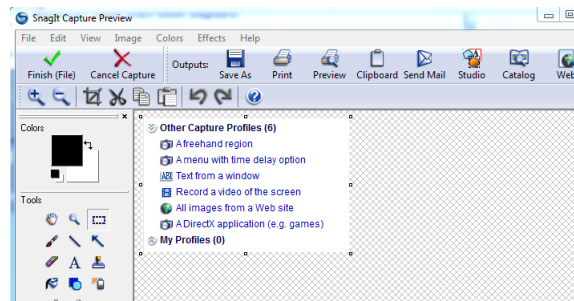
SnagIt Capture Preview

File Edit View Image Colors Effects Help

Finish (File) Cancel Capture Outputs: Save As Print Preview Clipboard Send Mail Studio Catalog Web

Colors

Tools

Other Capture Profiles (6)
A freehand region
A menu with time delay option
Text from a window
Record a video of the screen
All images from a Web site
A DirectX application (e.g. games)
My Profiles (0)